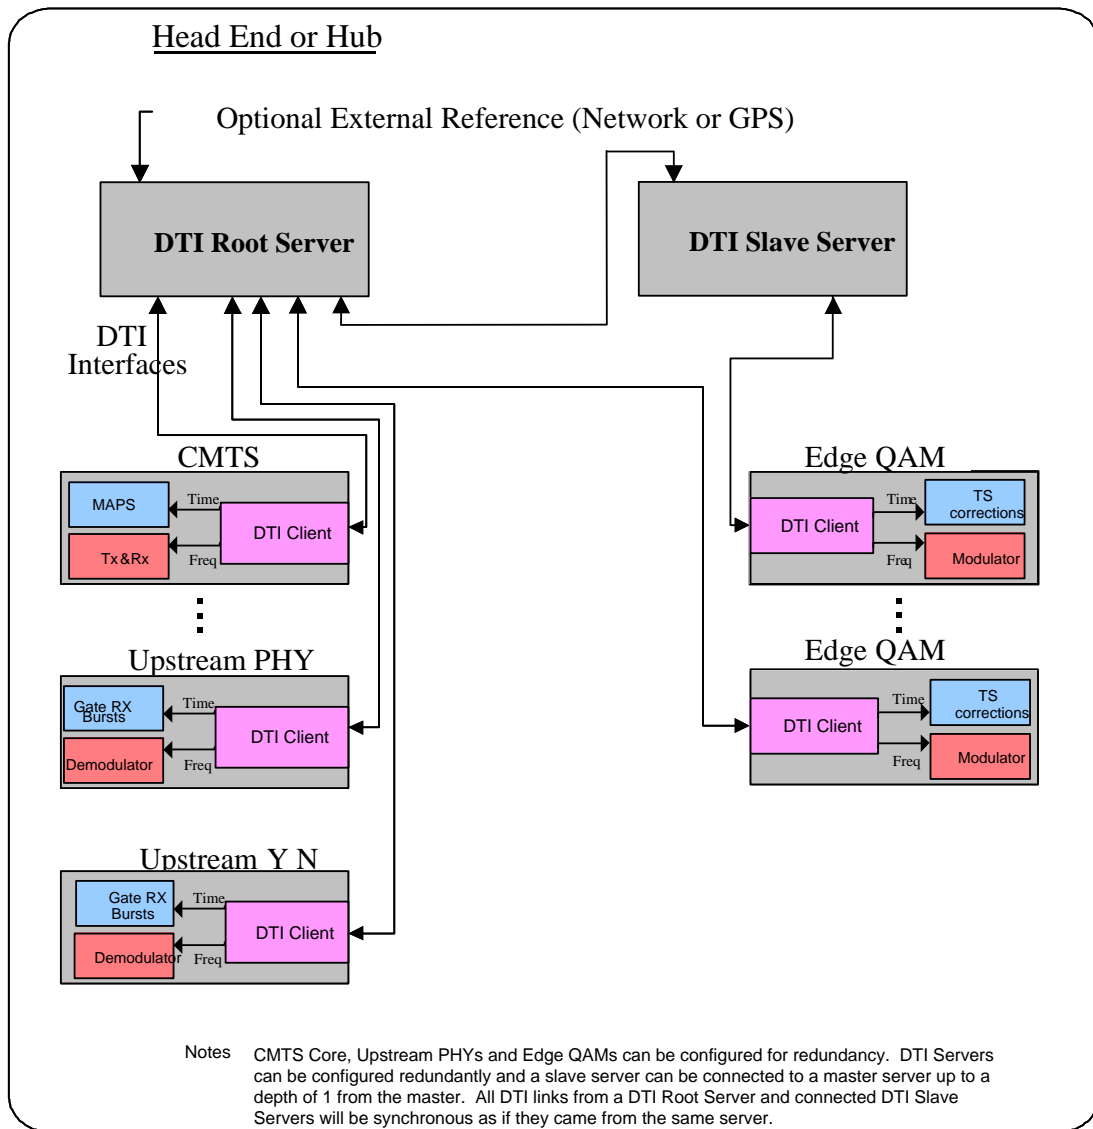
Head End or Hub

Optional External Reference (Network or GPS)

DTI Root Server

DTI Slave Server

DTI Interfaces

CMTS

MAPS

Time

DTI Client

Tx&Rx

Freq

Upstream PHY

Gate RX Bursts

Time

DTI Client

Demodulator

Freq

Upstream Y N

Gate RX Bursts

Time

DTI Client

Demodulator

Freq

Edge QAM

DTI Client

Time

TS corrections

Freq

Modulator

Edge QAM

DTI Client

Time

TS corrections

Freq

Modulator

Notes CMTS Core, Upstream PHYs and Edge QAMs can be configured for redundancy. DTI Servers can be configured redundantly and a slave server can be connected to a master server up to a depth of 1 from the master. All DTI links from a DTI Root Server and connected DTI Slave Servers will be synchronous as if they came from the same server.